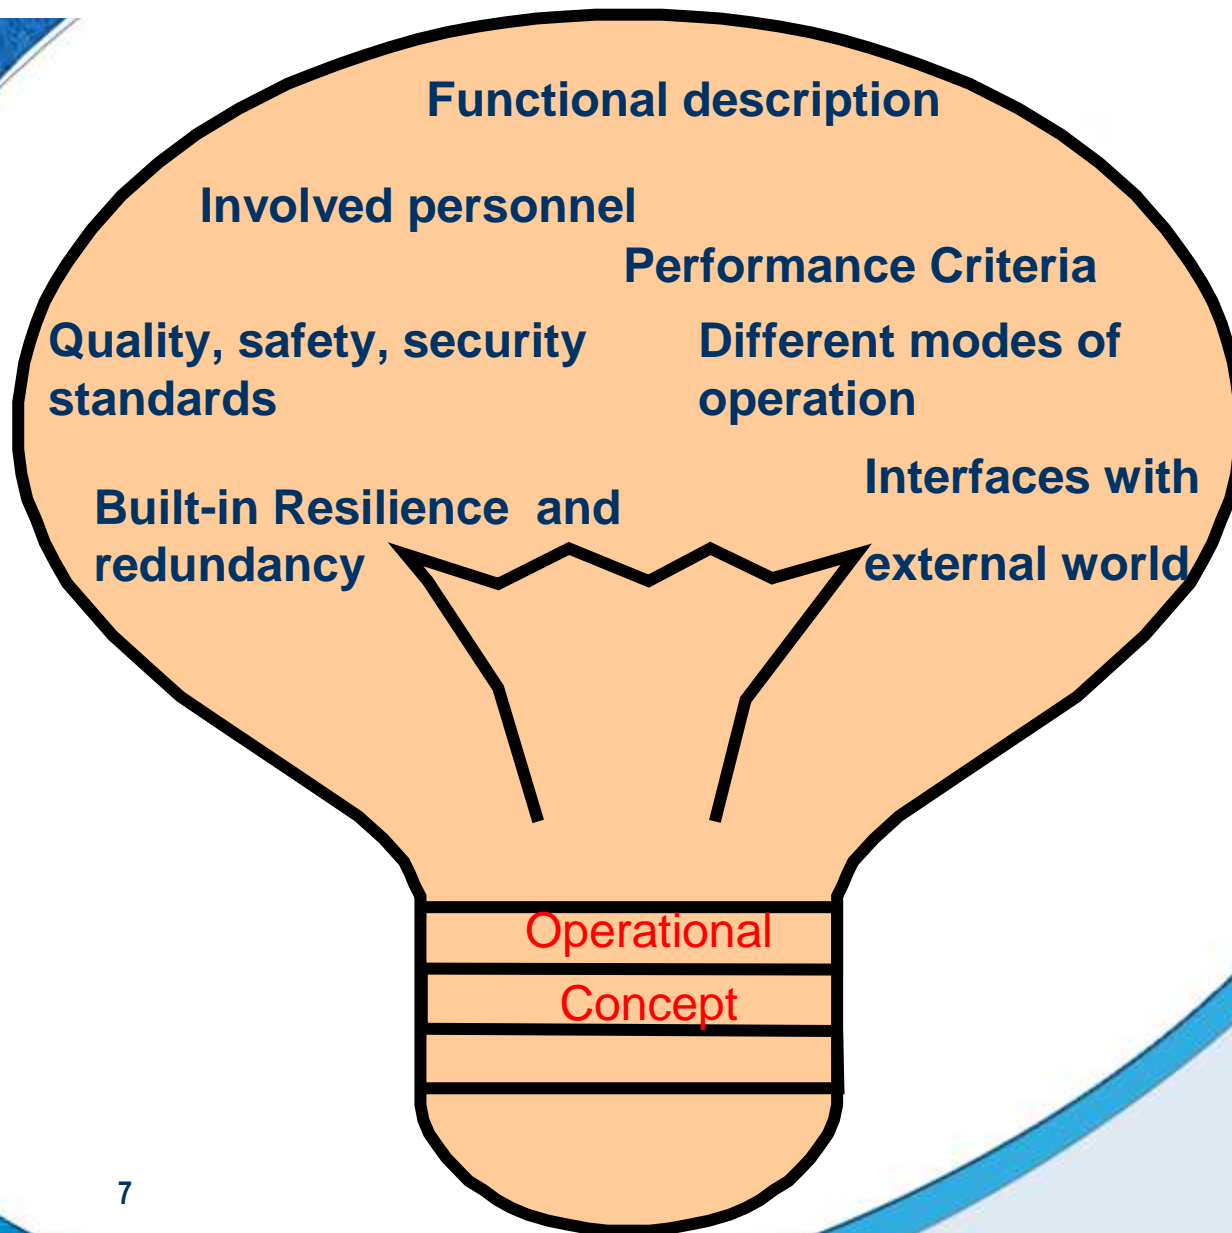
Functional description

Involved personnel

Performance Criteria

Quality, safety, security standards

Different modes of operation

Interfaces with external world

Built-in Resilience and redundancy

Operational

Concept

7